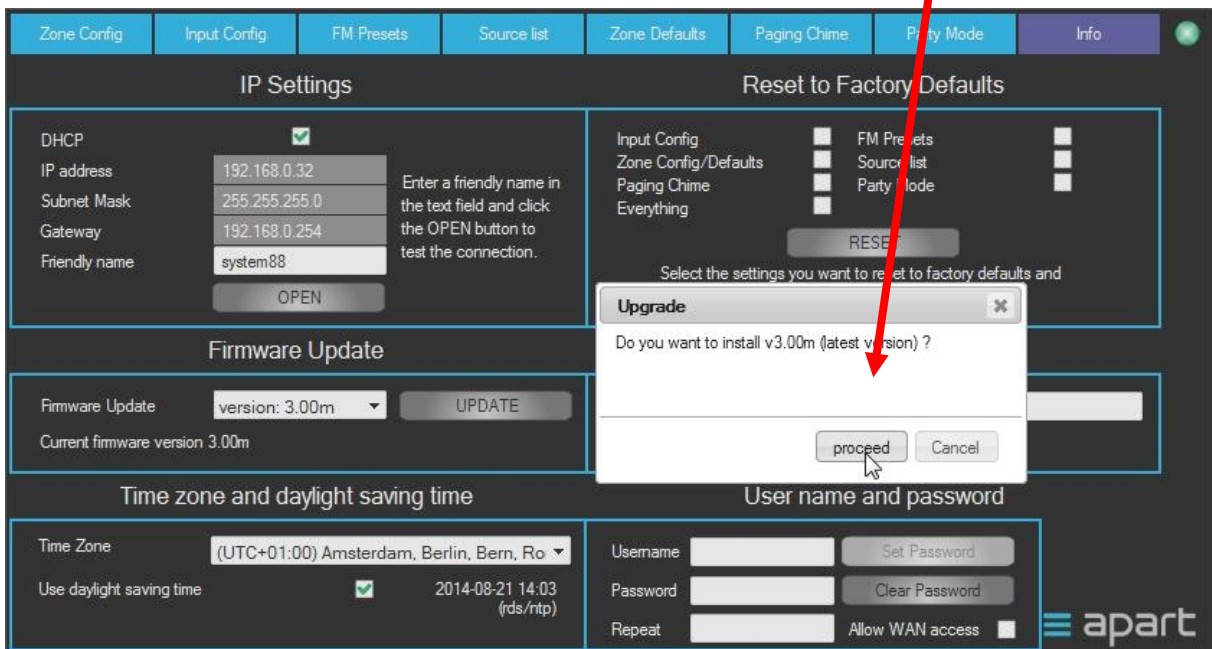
Zone Config | Input Config | FM Presets | Source list | Zone Defaults | Paging Chime | Party Mode | Info

IP Settings

DHCP
IP address 192.168.0.32
Subnet Mask 255.255.255.0
Gateway 192.168.0.254
Friendly name system88
OPEN

Enter a friendly name in the text field and click the OPEN button to test the connection.

Reset to Factory Defaults

Input Config
Zone Config/Defaults
Paging Chime
Everything
FM Presets
Source list
Party Mode
RESET

Select the settings you want to reset to factory defaults and

Upgrade

Do you want to install v3.00m (latest version) ?

proceed Cancel

Firmware Update

Firmware Update version: 3.00m UPDATE
Current firmware version 3.00m

Time zone and daylight saving time

Time Zone (UTC+01:00) Amsterdam, Berlin, Bern, Ro
Use daylight saving time 2014-08-21 14:03 (rds/ntp)

User name and password

Username Set Password
Password Clear Password
Repeat Allow WAN access

apart